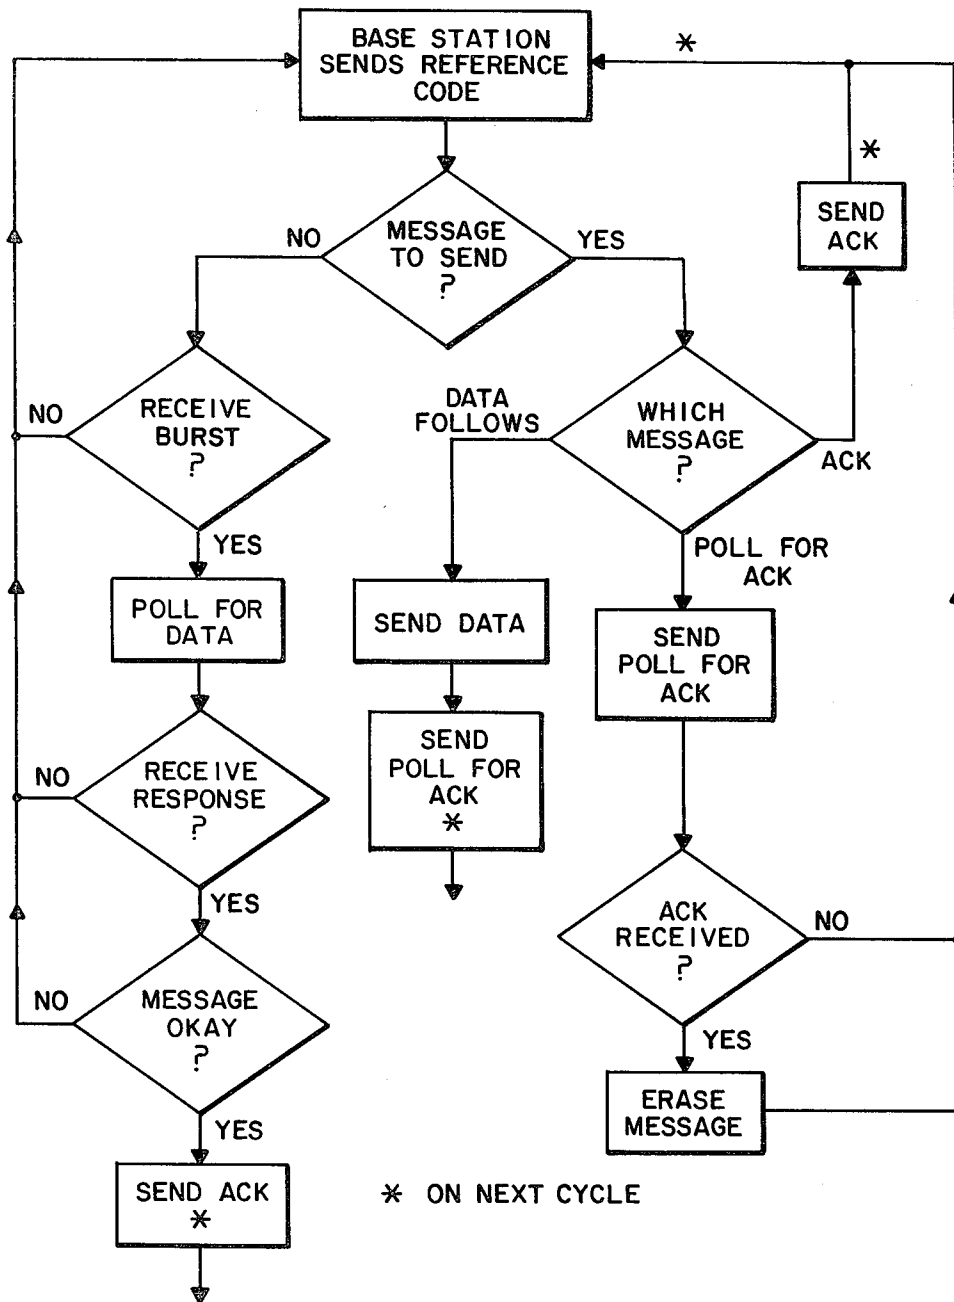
BASE STATION SENDS REFERENCE CODE

*

*

SEND ACK

NO

MESSAGE TO SEND ?

YES

NO

RECEIVE BURST ?

DATA FOLLOWS

WHICH MESSAGE ?

ACK

YES

POLL FOR ACK

POLL FOR DATA

SEND DATA

SEND POLL FOR ACK

NO

RECEIVE RESPONSE ?

SEND POLL FOR ACK *

YES

ACK RECEIVED ?

NO

NO

MESSAGE OKAY ?

YES

YES

ERASE MESSAGE

SEND ACK *

* ON NEXT CYCLE